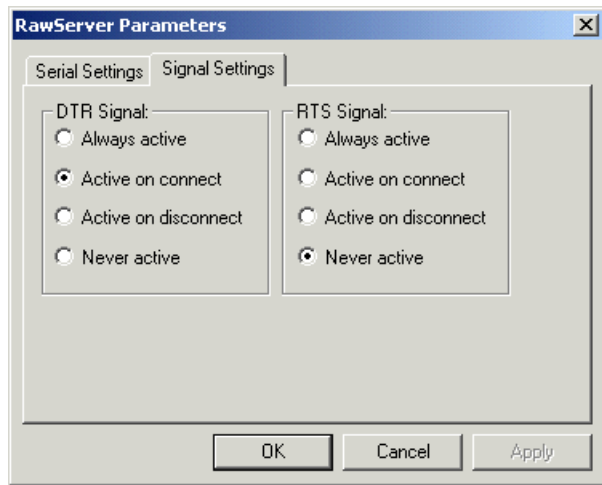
RawServer Parameters

Serial Settings | Signal Settings

DTR Signal:
Always active
Active on connect
Active on disconnect
Never active

RTS Signal:
Always active
Active on connect
Active on disconnect
Never active

OK | Cancel | Apply